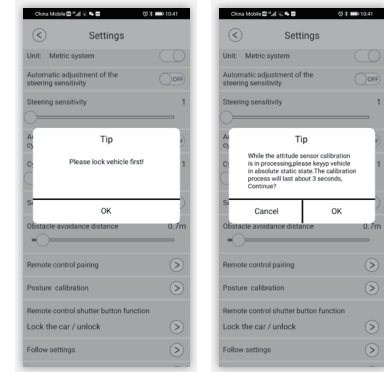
China Mobile 10:41

Settings

Unit: Metric system

Automatic adjustment of the steering sensitivity

OFF

Steering sensitivity

1

Tip

Please lock vehicle first!

OK

Obstacle avoidance distance

0.7m

Remote control pairing

Posture calibration

Remote control shutter button function

Lock the car / unlock

Follow settings

China Mobile 10:41

Settings

Unit: Metric system

Automatic adjustment of the steering sensitivity

OFF

Steering sensitivity

1

Tip

While the attitude sensor calibration is in processing,please keyp vehicle in absolute static state.The calibration process will last about 3 seconds, Continue?

Cancel

OK

Obstacle avoidance distance

0.7m

Remote control pairing

Posture calibration

Remote control shutter button function

Lock the car / unlock

Follow settings